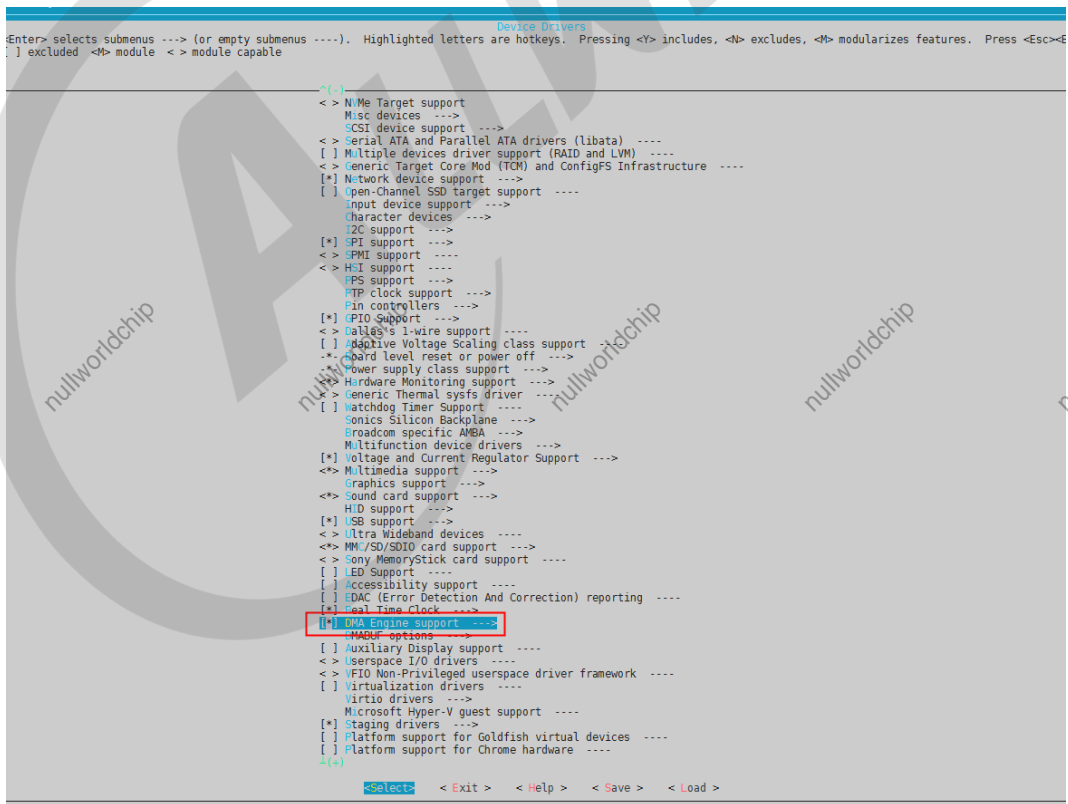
Device Drivers
<Enter> selects submenus ---> (or empty submenus ----). Highlighted letters are hotkeys. Pressing <Y> includes, <N> excludes, <M> modularizes features. Press <Esc><E
[ ] excluded <M> module < > module capable

^(-)
< > NVMe Target support
Misc devices --->
SCSI device support --->
< > Serial ATA and Parallel ATA drivers (libata) ----
[ ] Multiple devices driver support (RAID and LVM) ----
< > Generic Target Core Mod (TCM) and ConfigFS Infrastructure ----
[*] Network device support --->
[ ] Open-Channel SSD target support ----
Input device support --->
Character devices --->
I2C support --->
[*] SPI support --->
< > SPMI support ----
< > HSI support ----
PPS support --->
PTP clock support --->
Pin controllers --->
[*] GPIO Support --->
< > Dallas's 1-wire support ----
[ ] Adaptive Voltage Scaling class support ----
-*- Board level reset or power off --->
-*- Power supply class support --->
<*> Hardware Monitoring support --->
<*> Generic Thermal sysfs driver --->
[ ] Watchdog Timer Support ----
Sonics Silicon Backplane --->
Broadcom specific AMBA --->
Multifunction device drivers --->
[*] Voltage and Current Regulator Support --->
<*> Multimedia support --->
Graphics support --->
<*> Sound card support --->
HID support --->
[*] USB support --->
< > Ultra Wideband devices ----
<*> MMC/SD/SDIO card support --->
< > Sony MemoryStick card support ----
[ ] LED Support ----
[ ] Accessibility support ----
[ ] EDAC (Error Detection And Correction) reporting ----
[*] Real Time Clock --->
[*] DMA Engine support --->
DMABUF options --->
[ ] Auxiliary Display support ----
< > Userspace I/O drivers ----
< > VFIO Non-Privileged userspace driver framework ----
[ ] Virtualization drivers ----
Virtio drivers --->
Microsoft Hyper-V guest support ----
[*] Staging drivers --->
[ ] Platform support for Goldfish virtual devices ----
[ ] Platform support for Chrome hardware ----
↓(+)

<Select> < Exit > < Help > < Save > < Load >

nullworldchip nullworldchip nullworldchip nullworldchip